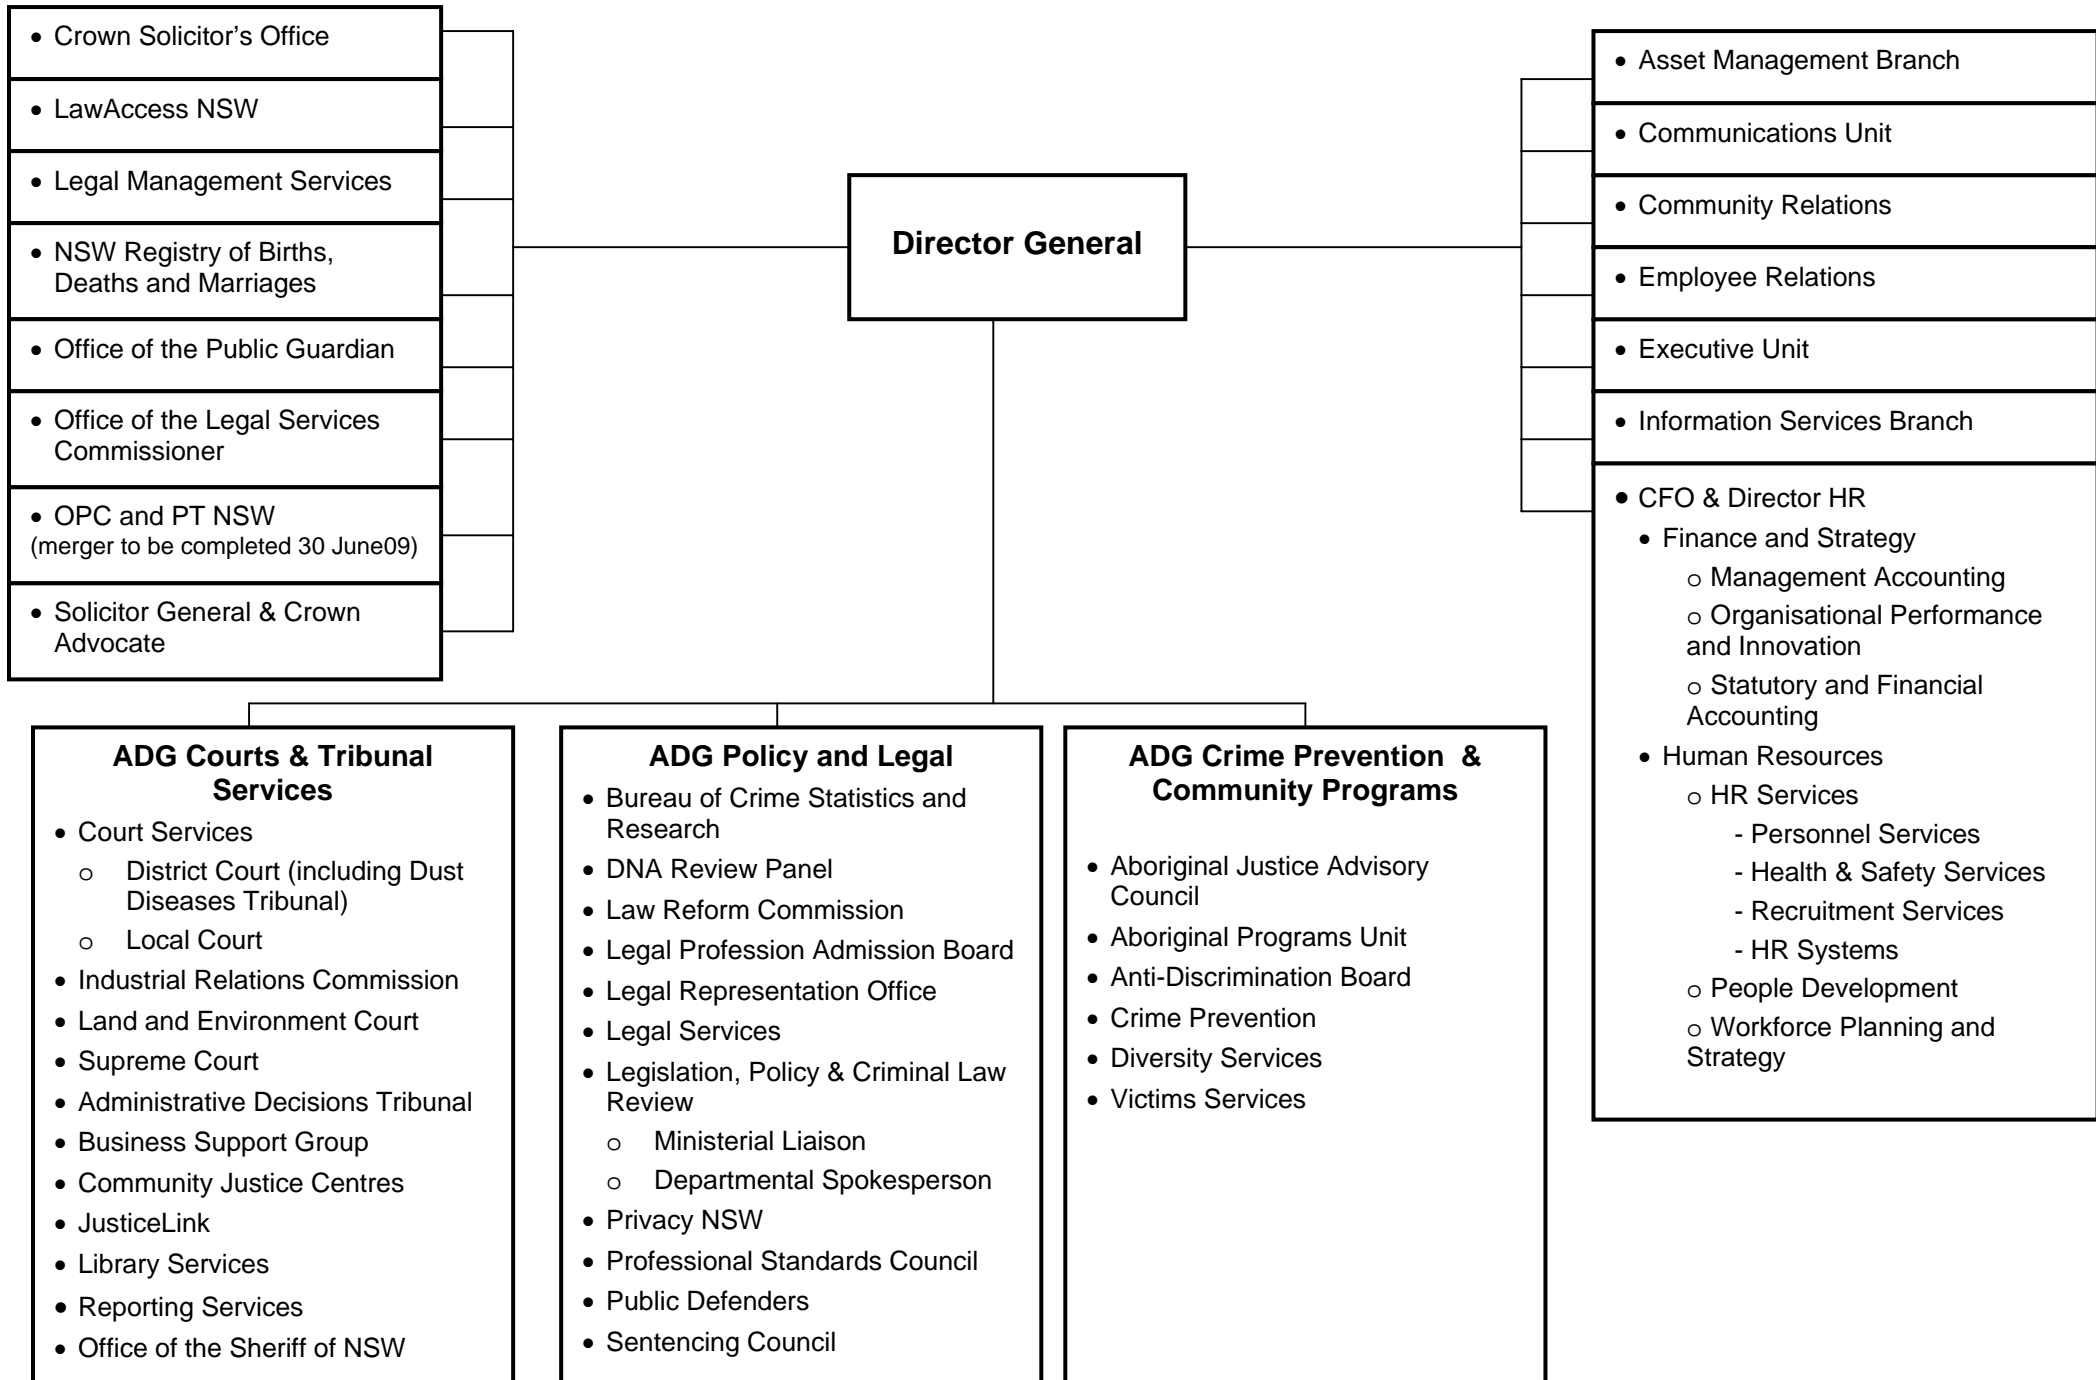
• Crown Solicitor's Office

• LawAccess NSW

• Legal Management Services

• NSW Registry of Births, Deaths and Marriages

• Office of the Public Guardian

• Office of the Legal Services Commissioner

• OPC and PT NSW (merger to be completed 30 June09)

• Solicitor General & Crown Advocate

Director General

• Asset Management Branch

• Communications Unit

• Community Relations

• Employee Relations

• Executive Unit

• Information Services Branch

• CFO & Director HR
• Finance and Strategy
○ Management Accounting
○ Organisational Performance and Innovation
○ Statutory and Financial Accounting
• Human Resources
○ HR Services
- Personnel Services
- Health & Safety Services
- Recruitment Services
- HR Systems
○ People Development
○ Workforce Planning and Strategy

ADG Courts & Tribunal Services
• Court Services
○ District Court (including Dust Diseases Tribunal)
○ Local Court
• Industrial Relations Commission
• Land and Environment Court
• Supreme Court
• Administrative Decisions Tribunal
• Business Support Group
• Community Justice Centres
• JusticeLink
• Library Services
• Reporting Services
• Office of the Sheriff of NSW

ADG Policy and Legal
• Bureau of Crime Statistics and Research
• DNA Review Panel
• Law Reform Commission
• Legal Profession Admission Board
• Legal Representation Office
• Legal Services
• Legislation, Policy & Criminal Law Review
○ Ministerial Liaison
○ Departmental Spokesperson
• Privacy NSW
• Professional Standards Council
• Public Defenders
• Sentencing Council

ADG Crime Prevention & Community Programs
• Aboriginal Justice Advisory Council
• Aboriginal Programs Unit
• Anti-Discrimination Board
• Crime Prevention
• Diversity Services
• Victims Services